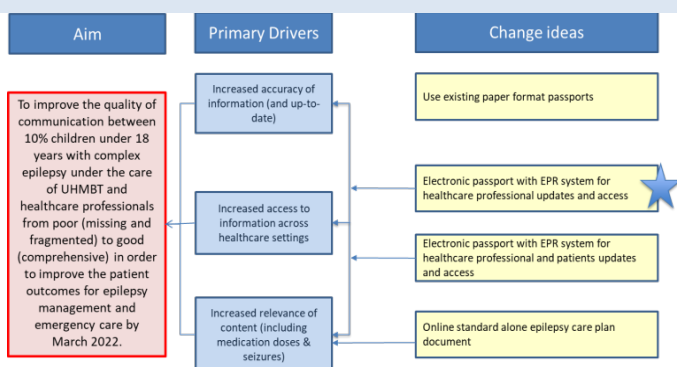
Aim

Primary Drivers

Change ideas

To improve the quality of communication between 10% children under 18 years with complex epilepsy under the care of UHMBT and healthcare professionals from poor (missing and fragmented) to good (comprehensive) in order to improve the patient outcomes for epilepsy management and emergency care by March 2022.

Increased accuracy of information (and up-to-date)

Increased access to information across healthcare settings

Increased relevance of content (including medication doses & seizures)

Use existing paper format passports

Electronic passport with EPR system for healthcare professional updates and access

Electronic passport with EPR system for healthcare professional and patients updates and access

Online standard alone epilepsy care plan document